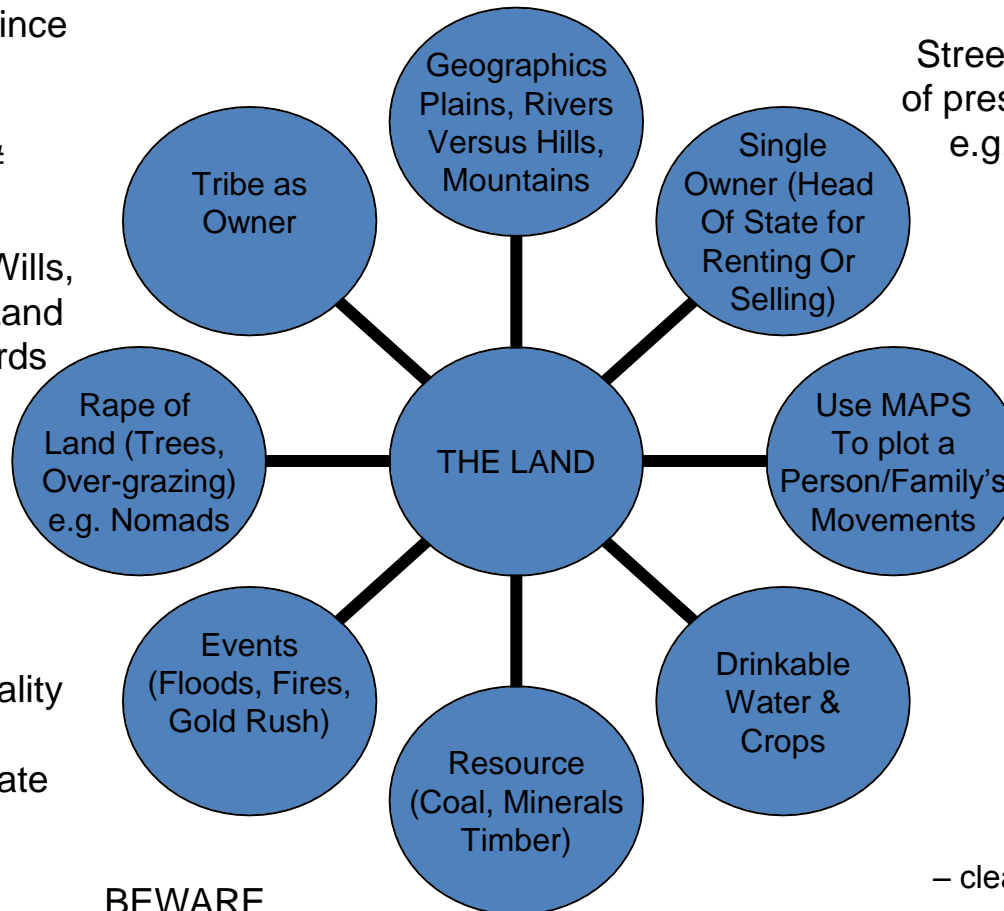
ince

Wills,
and
rds

ality

ate

Geographics Plains, Rivers Versus Hills, Mountains

Tribe as Owner

Single Owner (Head Of State for Renting Or Selling)

Stree
of pres
e.g

Rape of Land (Trees, Over-grazing) e.g. Nomads

THE LAND

Use MAPS To plot a Person/Family's Movements

Events (Floods, Fires, Gold Rush)

Drinkable Water & Crops

Resource (Coal, Minerals Timber)

BEWARE

– clea